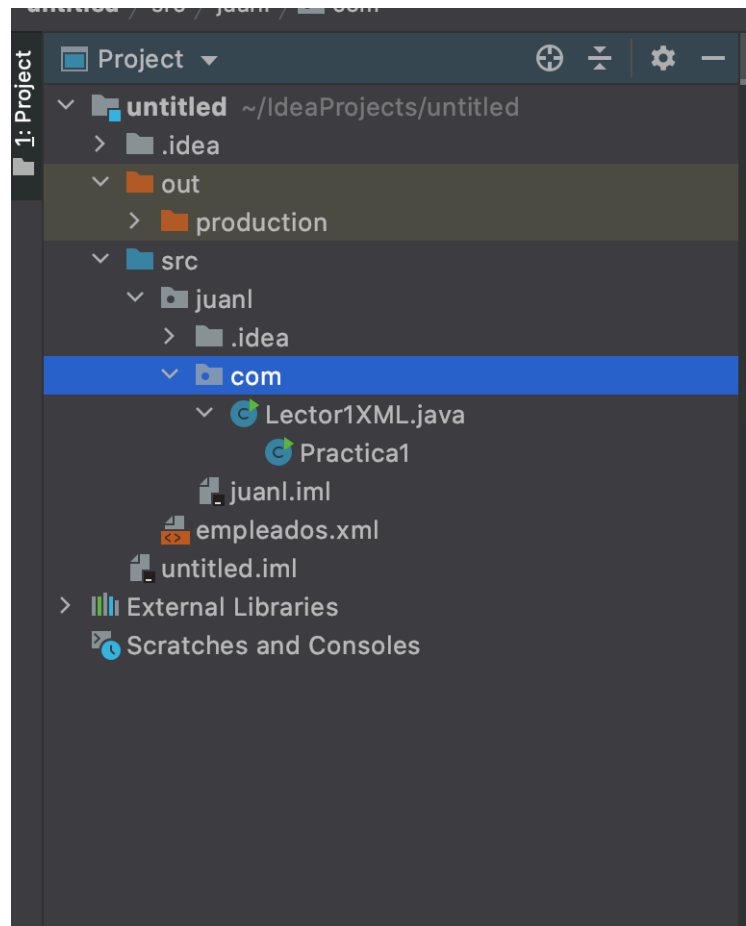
untitled / src / juanl / com

1: Project

Project

untitled ~/IdeaProjects/untitled
.idea
out
production
src
juanl
.idea
com
Lector1XML.java
Practica1
juanl.iml
empleados.xml
untitled.iml
External Libraries
Scratches and Consoles